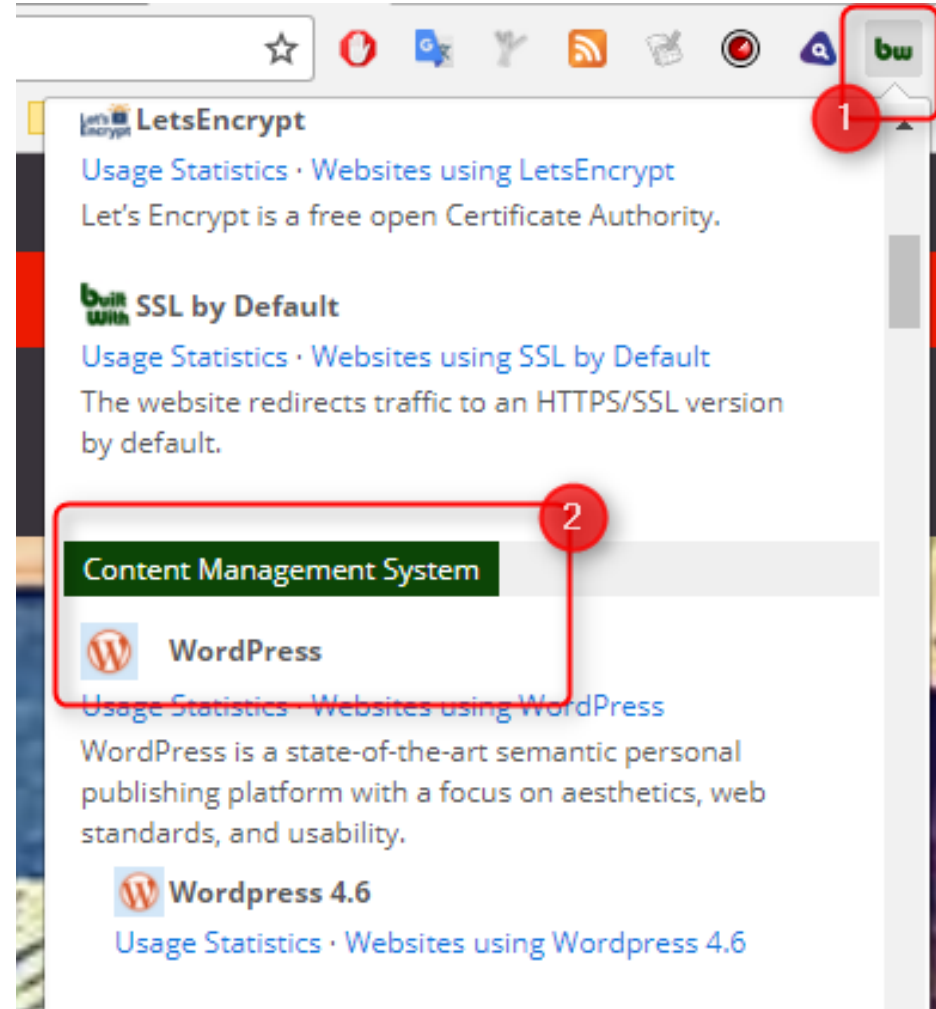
bw

1

Let's Encrypt LetsEncrypt

Usage Statistics · Websites using LetsEncrypt

Let's Encrypt is a free open Certificate Authority.

Built With SSL by Default

Usage Statistics · Websites using SSL by Default

The website redirects traffic to an HTTPS/SSL version by default.

2

Content Management System

WordPress

Usage Statistics · Websites using WordPress

WordPress is a state-of-the-art semantic personal publishing platform with a focus on aesthetics, web standards, and usability.

Wordpress 4.6

Usage Statistics · Websites using Wordpress 4.6